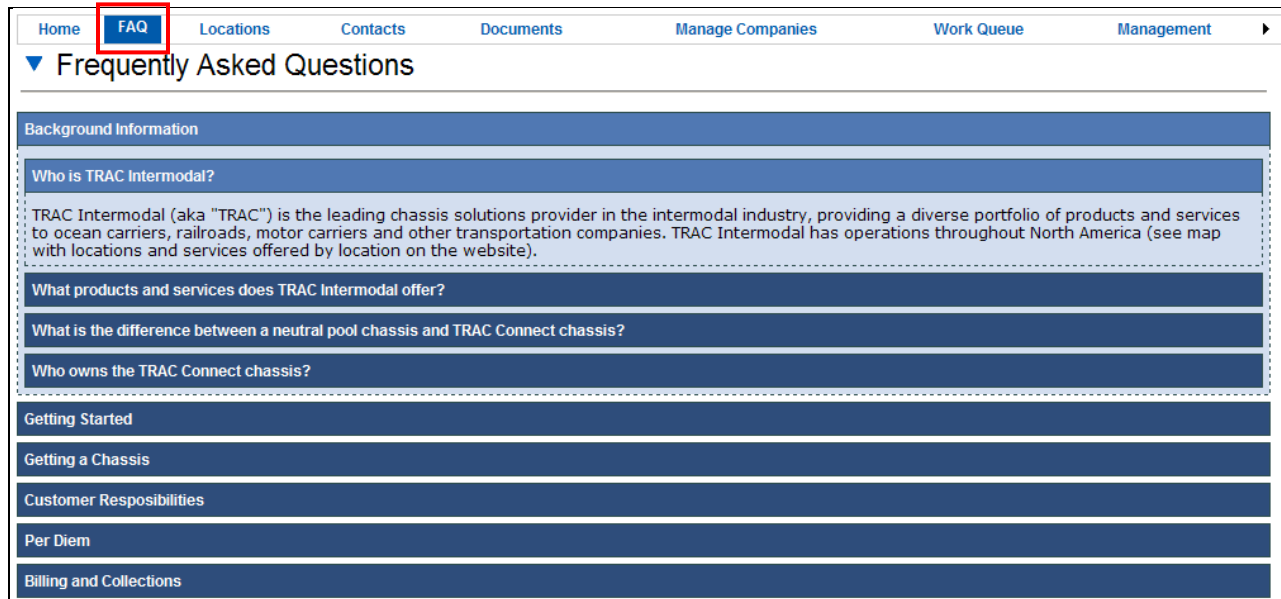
Home FAQ Locations Contacts Documents Manage Companies Work Queue Management

Frequently Asked Questions

Background Information

Who is TRAC Intermodal?

TRAC Intermodal (aka "TRAC") is the leading chassis solutions provider in the intermodal industry, providing a diverse portfolio of products and services to ocean carriers, railroads, motor carriers and other transportation companies. TRAC Intermodal has operations throughout North America (see map with locations and services offered by location on the website).

What products and services does TRAC Intermodal offer?

What is the difference between a neutral pool chassis and TRAC Connect chassis?

Who owns the TRAC Connect chassis?

Getting Started

Getting a Chassis

Customer Resposibilities

Per Diem

Billing and Collections